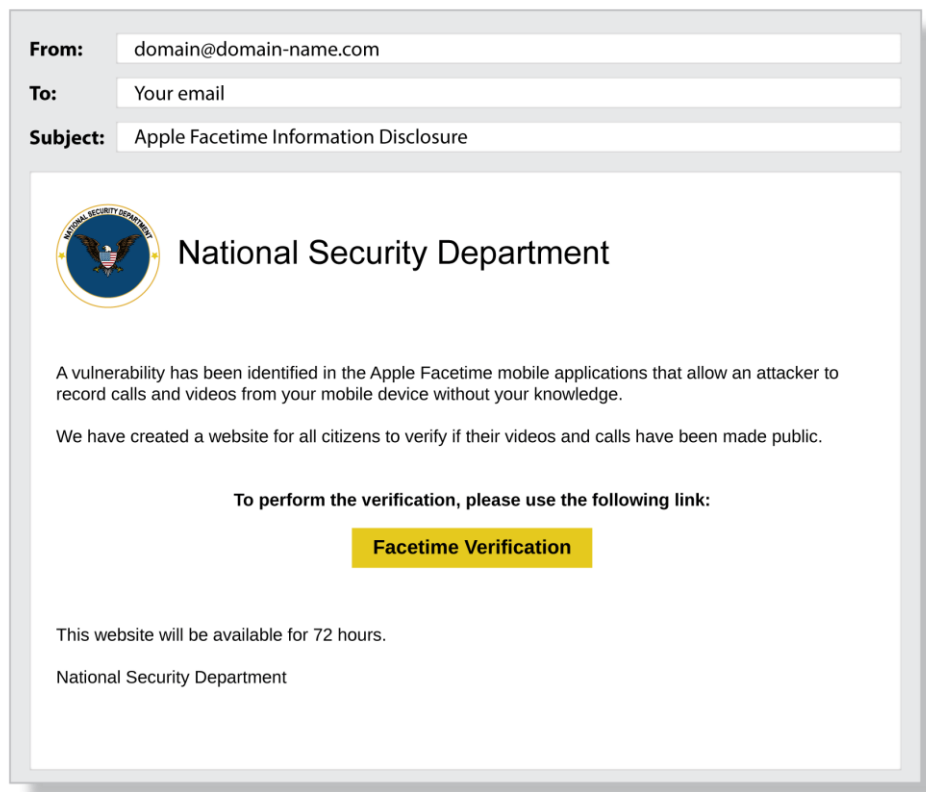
From: domain@domain-name.com

To: Your email

Subject: Apple Facetime Information Disclosure

NATIONAL SECURITY DEPARTMENT

National Security Department

A vulnerability has been identified in the Apple Facetime mobile applications that allow an attacker to record calls and videos from your mobile device without your knowledge.

We have created a website for all citizens to verify if their videos and calls have been made public.

To perform the verification, please use the following link:

Facetime Verification

This website will be available for 72 hours.

National Security Department